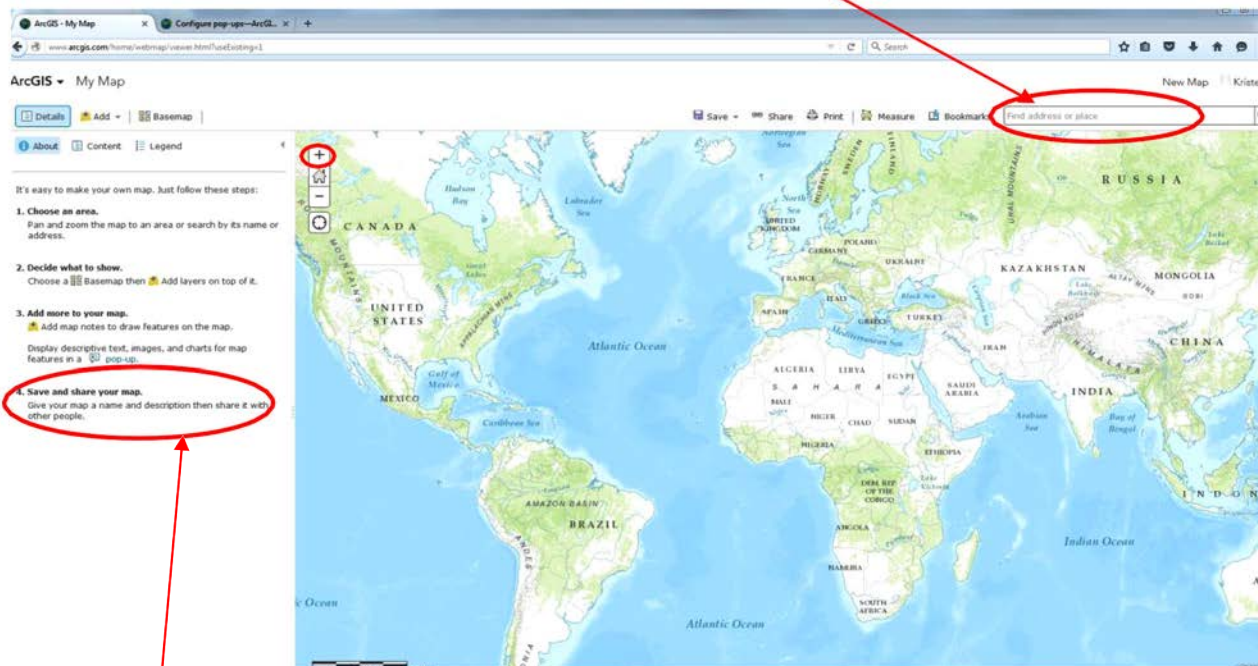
ArcGIS - My Map
Configure pop-ups—ArcGI...
www.arcgis.com/home/webmap/viewer.html?useExisting=1
Search

ArcGIS ▾ My Map
New Map Kriste

Details Add ▾ Basemap
Save ▾ Share Print Measure Bookmarks Find address or place

About Content Legend

It's easy to make your own map. Just follow these steps:

1. Choose an area.
Pan and zoom the map to an area or search by its name or address.

2. Decide what to show.
Choose a Basemap then Add layers on top of it.

3. Add more to your map.
Add map notes to draw features on the map.

Display descriptive text, images, and charts for map features in a pop-up.

4. Save and share your map.
Give your map a name and description then share it with other people.

Norwegian Sea
RUSSIA
Hudson Bay
Labrador Sea
North Sea
UNITED KINGDOM
CANADA
POLAND
GERMANY
UKRAINE
FRANCE
KAZAKHSTAN
MONGOLIA
ITALY
SPAIN
GREECE
TURKEY
Black Sea
UNITED STATES
Atlantic Ocean
Mediterranean Sea
IRAN
CHINA
ALGERIA
LIBYA
EGYPT
SAHARA
SAUDI ARABIA
INDIA
Gulf of Mexico
MEXICO
MALI
NIGER
CHAD
SUDAN
Arabian Sea
Bay of Bengal
Caribbean Sea
NIGERIA
ETHIOPIA
AMAZON BASIN
DEM. REP. OF THE CONGO
INDON
BRAZIL
ANGOLA
Indian Ocean
NAMIBIA
Ocean
SOUTH AFRICA
Atlantic Ocean